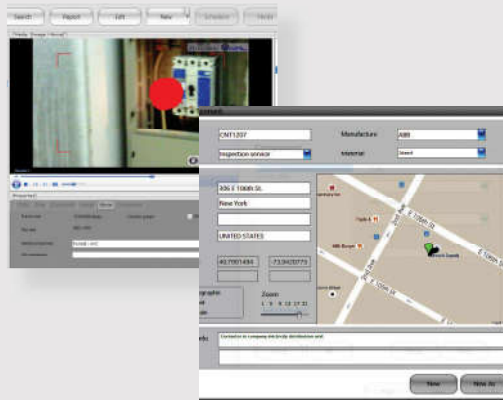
Search Report Edit New

CNT1207
Manufacture ABB
Inspection service
Material Steel
306 E 108th St.
New York
UNITED STATES
40.7901494
-73.9420773
Zoom
Contactor in company electricity distribution unit
New
New As